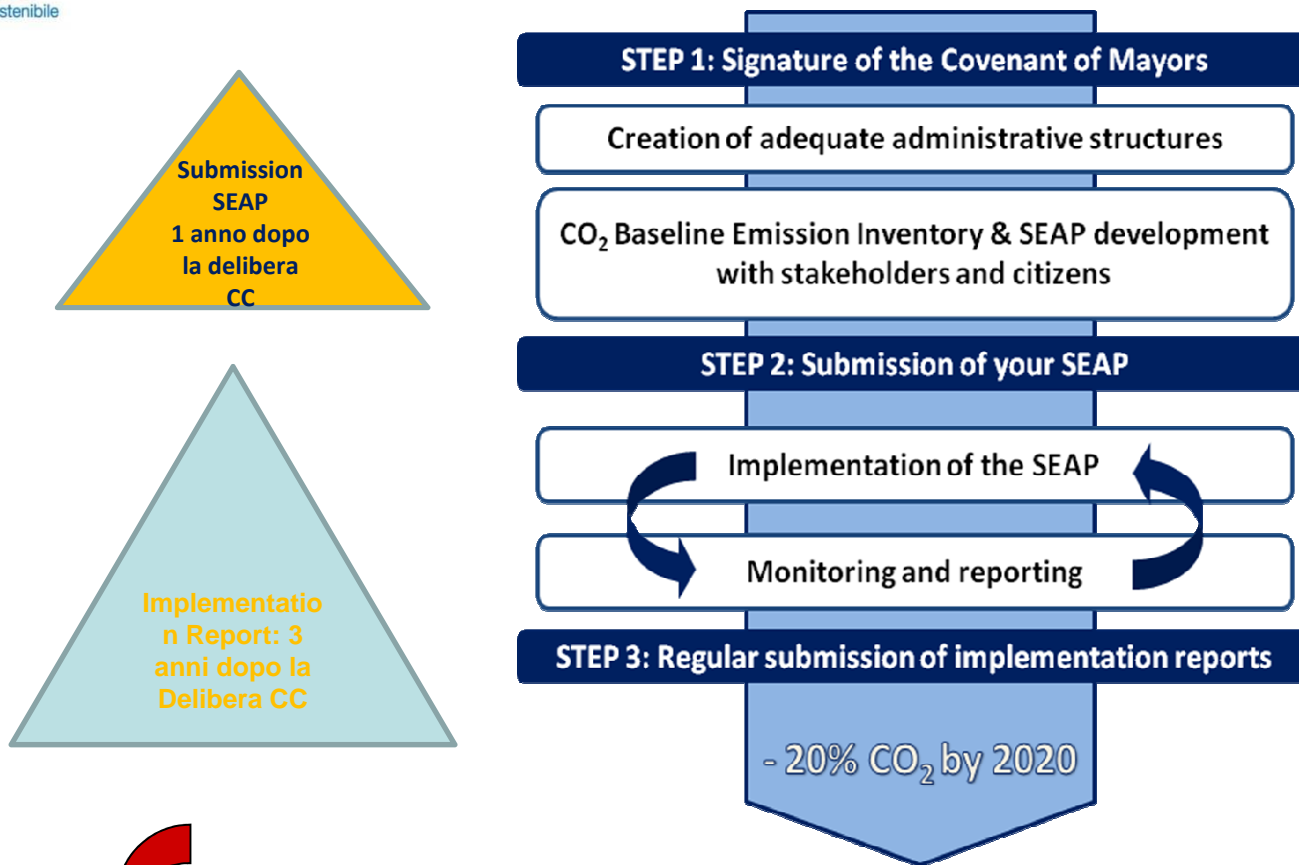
stenibile

Submission SEAP 1 anno dopo la delibera CC

Implementation Report: 3 anni dopo la Delibera CC

STEP 1: Signature of the Covenant of Mayors

Creation of adequate administrative structures

$CO_2$ Baseline Emission Inventory & SEAP development with stakeholders and citizens

STEP 2: Submission of your SEAP

Implementation of the SEAP

Monitoring and reporting

STEP 3: Regular submission of implementation reports

- 20% $CO_2$ by 2020